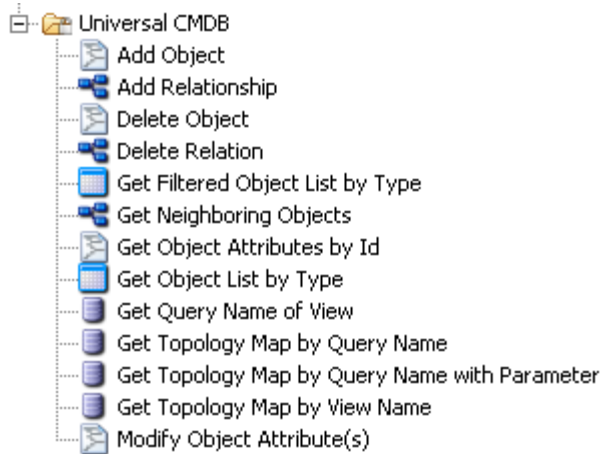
Universal CMDB
Add Object
Add Relationship
Delete Object
Delete Relation
Get Filtered Object List by Type
Get Neighboring Objects
Get Object Attributes by Id
Get Object List by Type
Get Query Name of View
Get Topology Map by Query Name
Get Topology Map by Query Name with Parameter
Get Topology Map by View Name
Modify Object Attribute(s)